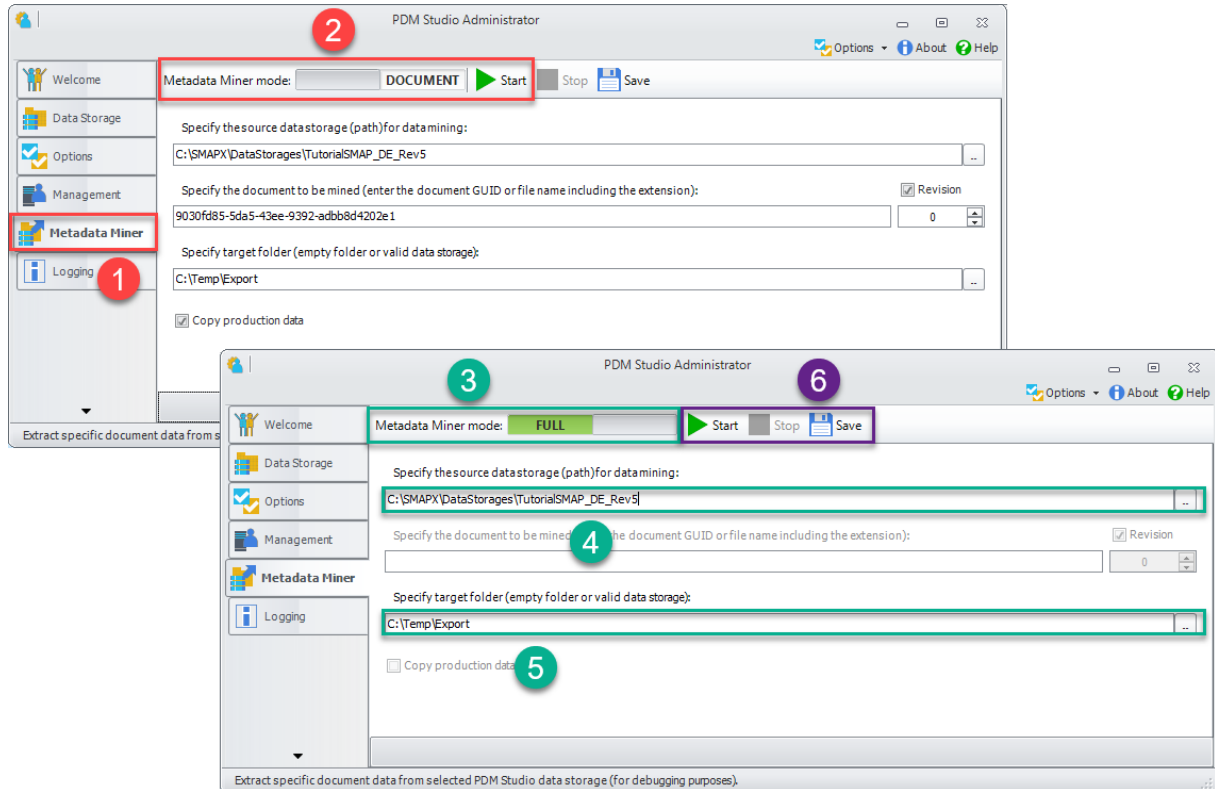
PDM Studio Administrator

Options About Help

2

Welcome
Data Storage
Options
Management
Metadata Miner
Logging

1

Metadata Miner mode: DOCUMENT Start Stop Save

Specify the source data storage (path) for data mining:
C:\SMAPX\DataStorages\TutorialSMAP_DE_Rev5 ...

Specify the document to be mined (enter the document GUID or file name including the extension):
Revision
9030fd85-5da5-43ee-9392-adbb8d4202e1 0

Specify target folder (empty folder or valid data storage):
C:\Temp\Export ...

Copy production data

Extract specific document data from s

PDM Studio Administrator

Options About Help

3 6

Welcome
Data Storage
Options
Management
Metadata Miner
Logging

Metadata Miner mode: FULL Start Stop Save

Specify the source data storage (path) for data mining:
C:\SMAPX\DataStorages\TutorialSMAP_DE_Rev5 ...

Specify the document to be mined 4 the document GUID or file name including the extension):
Revision
0

Specify target folder (empty folder or valid data storage):
C:\Temp\Export ...

Copy production data 5

Extract specific document data from selected PDM Studio data storage (for debugging purposes).